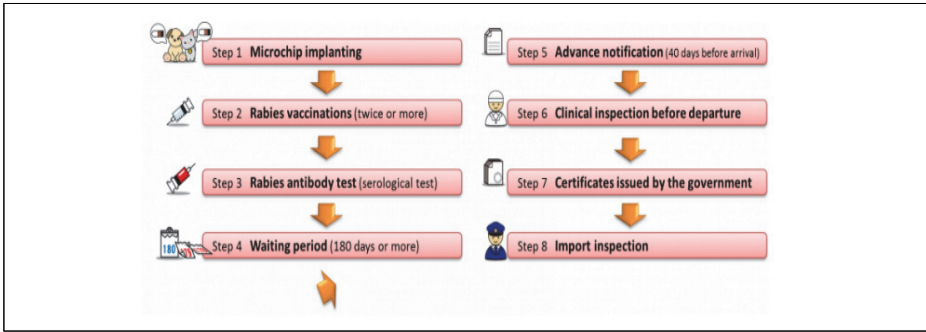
Step 1 Microchip implanting

Step 2 Rabies vaccinations (twice or more)

Step 3 Rabies antibody test (serological test)

180

Step 4 Waiting period (180 days or more)

Step 5 Advance notification (40 days before arrival)

Step 6 Clinical inspection before departure

Step 7 Certificates issued by the government

Step 8 Import inspection